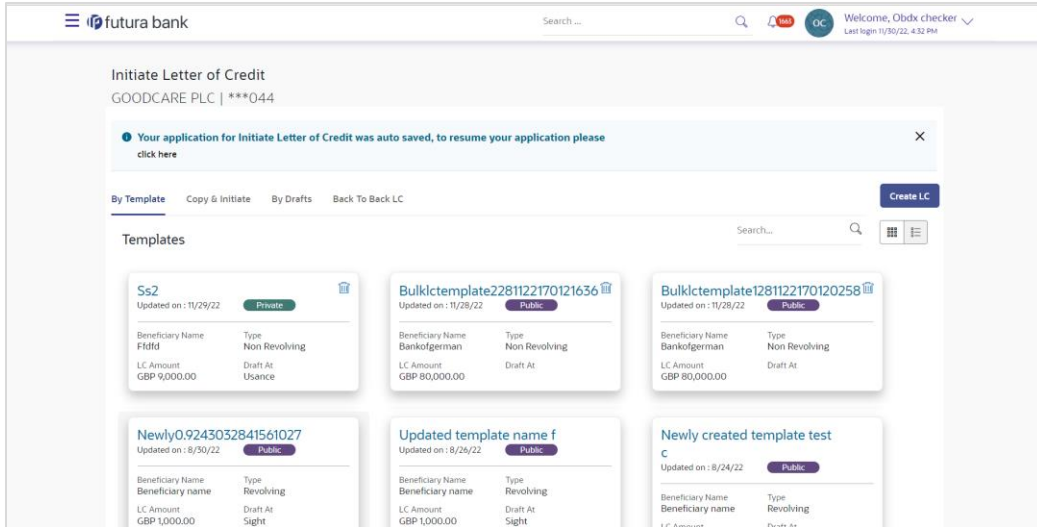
futura bank

Search ...

1665

OC

Welcome, Obdx checker
Last login 11/30/22, 4:32 PM

Initiate Letter of Credit
GOODCARE PLC | ***044

Your application for Initiate Letter of Credit was auto saved, to resume your application please click here

By Template  Copy & Initiate  By Drafts  Back To Back LC

Create LC

Templates

Search...

Ss2
Updated on : 11/29/22
Private
Beneficiary Name
Ffdfd
Type
Non Revolving
LC Amount
GBP 9,000.00
Draft At
Usance

Bulklctemplate2281122170121636
Updated on : 11/28/22
Public
Beneficiary Name
Bankofgerman
Type
Non Revolving
LC Amount
GBP 80,000.00
Draft At

Bulklctemplate1281122170120258
Updated on : 11/28/22
Public
Beneficiary Name
Bankofgerman
Type
Non Revolving
LC Amount
GBP 80,000.00
Draft At

Newly0.9243032841561027
Updated on : 8/30/22
Public
Beneficiary Name
Beneficiary name
Type
Revolving
LC Amount
GBP 1,000.00
Draft At
Sight

Updated template name f
Updated on : 8/26/22
Public
Beneficiary Name
Beneficiary name
Type
Revolving
LC Amount
GBP 1,000.00
Draft At
Sight

Newly created template test c
Updated on : 8/24/22
Public
Beneficiary Name
Beneficiary name
Type
Revolving
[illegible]
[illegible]